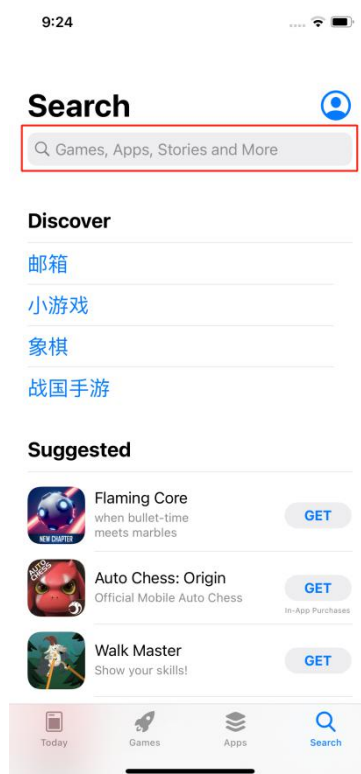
9:24

Search

Games, Apps, Stories and More

Discover

邮箱

小游戏

象棋

战国手游

Suggested

NEW CHAPTER

Flaming Core
when bullet-time meets marbles

GET

AUTO CHESS

Auto Chess: Origin
Official Mobile Auto Chess

GET
In-App Purchases

Walk Master
Show your skills!

GET

Today

Games

Apps

Search